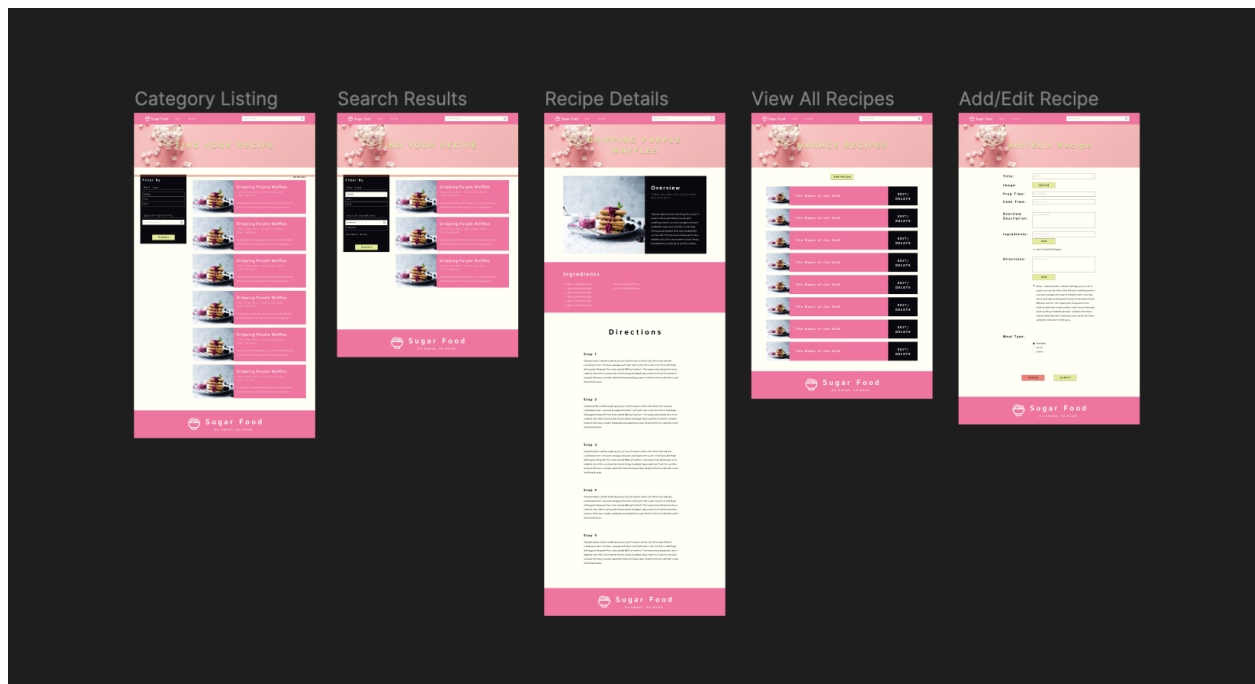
Category Listing

Sugar Food

FIND YOUR RECIPE

Filter By

Dripping Purple Waffles

Dripping Purple Waffles

Dripping Purple Waffles

Dripping Purple Waffles

Dripping Purple Waffles

Dripping Purple Waffles

Sugar Food

Search Results

Sugar Food

FIND YOUR RECIPE

Filter By

Dripping Purple Waffles

Dripping Purple Waffles

Dripping Purple Waffles

Sugar Food

Recipe Details

Sugar Food

DRIPPING PURPLE WAFFLES

Overview

Ingredients

Directions

Step 1

Step 2

Step 3

Step 4

Step 5

Sugar Food

View All Recipes

Sugar Food

MANAGE RECIPES

The Name of the Dish | EDIT/ DELETE

The Name of the Dish | EDIT/ DELETE

The Name of the Dish | EDIT/ DELETE

The Name of the Dish | EDIT/ DELETE

The Name of the Dish | EDIT/ DELETE

The Name of the Dish | EDIT/ DELETE

The Name of the Dish | EDIT/ DELETE

The Name of the Dish | EDIT/ DELETE

Sugar Food

Add/Edit Recipe

Sugar Food

Title:

Image:

Prep Time:

Cook Time:

Overview Description:

Ingredients:

Directions:

Meal Type:

Sugar Food